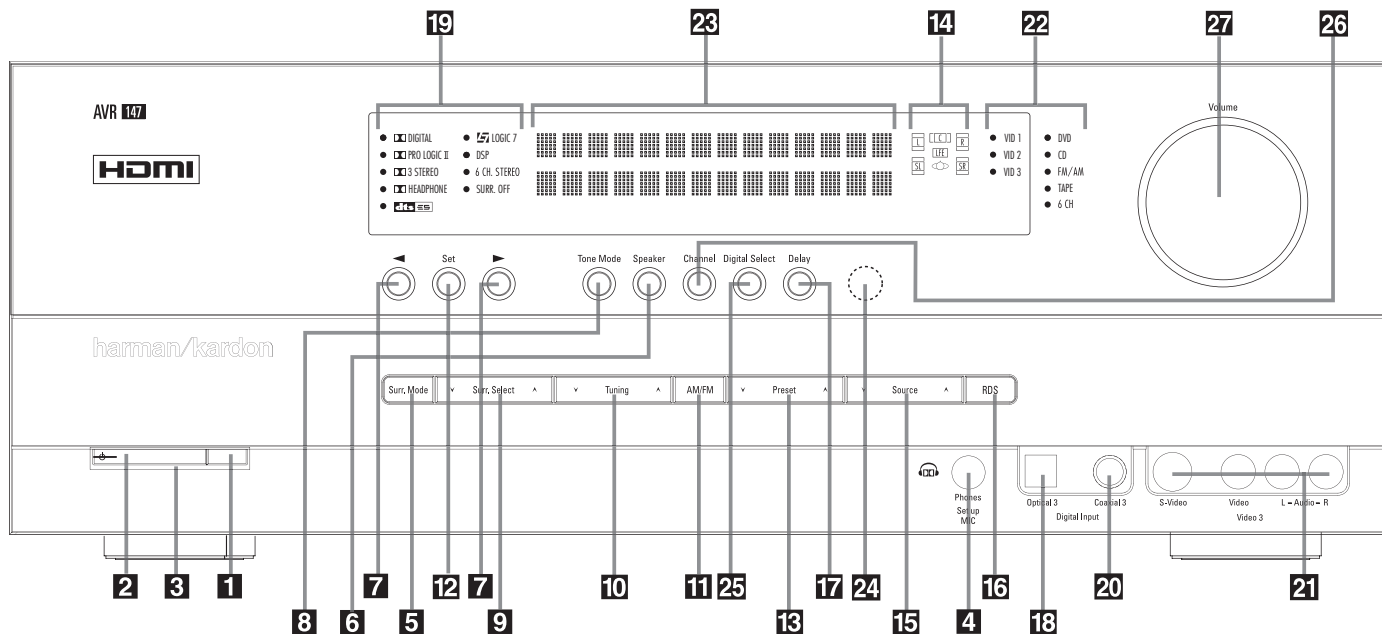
19 23 14 22 27 26

AVR 147

HDMI

DIGITAL
PRO LOGIC II
3 STEREO
HEADPHONE
dts ES

LOGIC 7
DSP
6 CH. STEREO
SURR. OFF

L C R
LFE
SL SR

VID 1
VID 2
VID 3

DVD
CD
FM/AM
TAPE
6 CH

Volume

◄ Set ► Tone Mode Speaker Channel Digital Select Delay

harman/kardon

Surr. Mode ˅ Surr. Select ˄ ˅ Tuning ˄ AM/FM ˅ Preset ˄ ˅ Source ˄ RDS

Phones Setup MIC

Optical 3 Coaxial 3 Digital Input

S-Video Video L – Audio – R Video 3

2 3 1 8 6 7 5 12 7 9 10 11 25 13 17 24 15 4 16 18 20 21